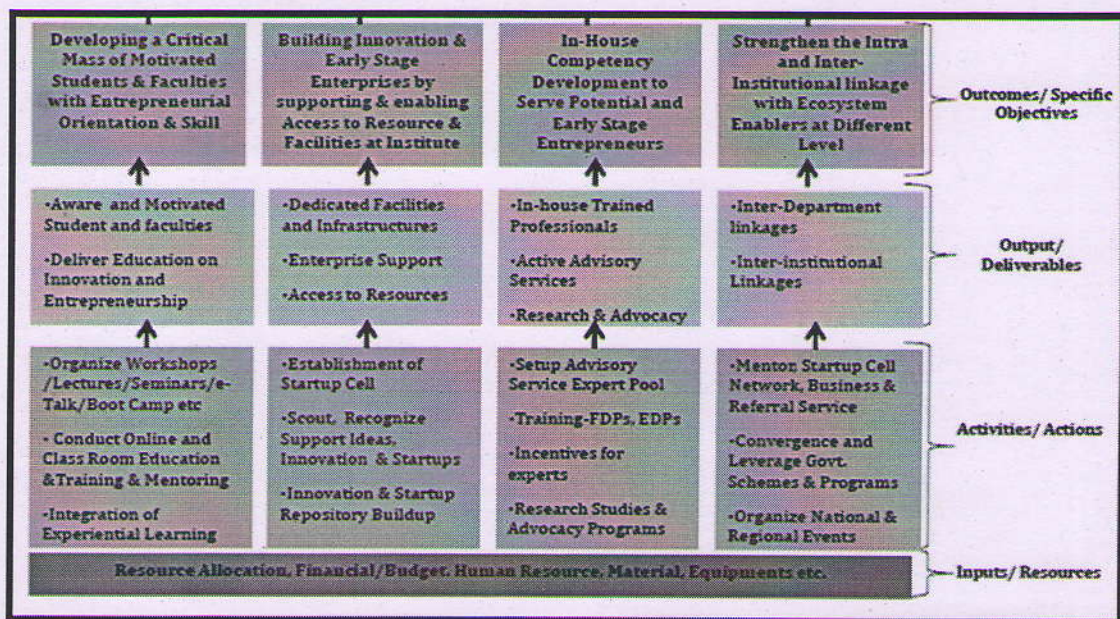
Developing a Critical Mass of Motivated Students & Faculties with Entrepreneurial Orientation & Skill

Building Innovation & Early Stage Enterprises by supporting & enabling Access to Resource & Facilities at Institute

In-House Competency Development to Serve Potential and Early Stage Entrepreneurs

Strengthen the Intra and Inter-Institutional linkage with Ecosystem Enablers at Different Level

Outcomes/ Specific Objectives

-Aware and Motivated Student and faculties

-Deliver Education on Innovation and Entrepreneurship

-Dedicated Facilities and Infrastructures

-Enterprise Support

-Access to Resources

-In-house Trained Professionals

-Active Advisory Services

-Research & Advocacy

-Inter-Department linkages

-Inter-institutional Linkages

Output/ Deliverables

-Organize Workshops /Lectures/Seminars/e-Talk/Boot Camp etc

- Conduct Online and Class Room Education &Training & Mentoring

-Integration of Experiential Learning

-Establishment of Startup Cell

-Scout, Recognize Support Ideas, Innovation & Startups

-Innovation & Startup Repository Buildup

-Setup Advisory Service Expert Pool

-Training-FDPs, EDPs

-Incentives for experts

-Research Studies & Advocacy Programs

-Menton Startup Cell Network, Business & Referral Service

-Convergence and Leverage Govt. Schemes & Programs

-Organize National & Regional Events

Activities/ Actions

Resource Allocation, Financial/Budget, Human Resource, Material, Equipments etc.

Inputs/ Resources